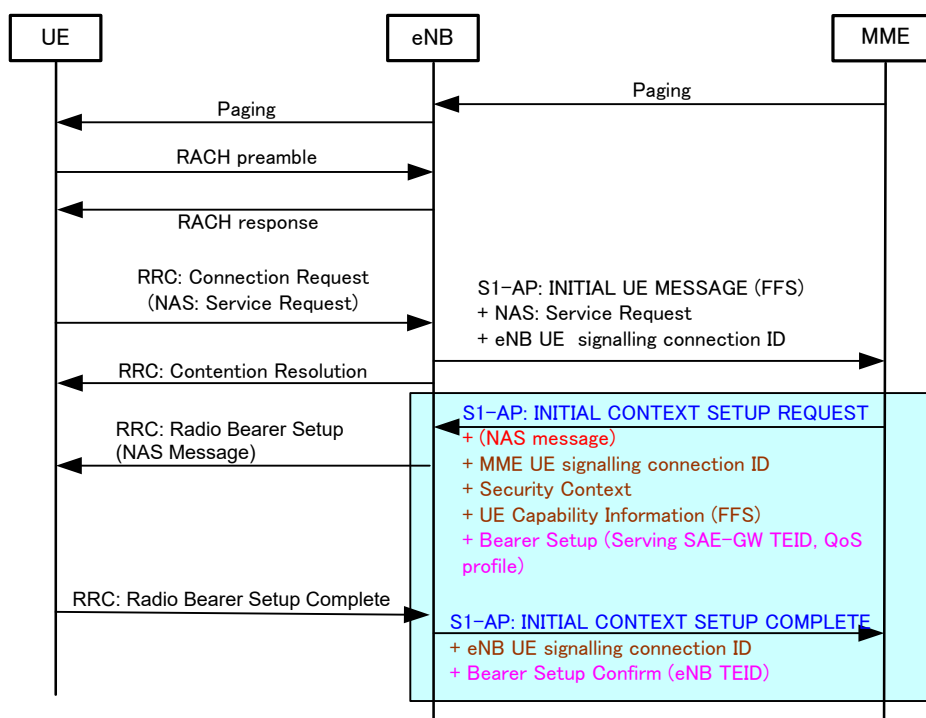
UE

eNB

MME

Paging

Paging

RACH preamble

RACH response

RRC: Connection Request
(NAS: Service Request)

S1-AP: INITIAL UE MESSAGE (FFS)
+ NAS: Service Request
+ eNB UE signalling connection ID

RRC: Contention Resolution

S1-AP: INITIAL CONTEXT SETUP REQUEST
+ (NAS message)
+ MME UE signalling connection ID
+ Security Context
+ UE Capability Information (FFS)
+ Bearer Setup (Serving SAE-GW TEID, QoS profile)

RRC: Radio Bearer Setup
(NAS Message)

RRC: Radio Bearer Setup Complete

S1-AP: INITIAL CONTEXT SETUP COMPLETE
+ eNB UE signalling connection ID
+ Bearer Setup Confirm (eNB TEID)